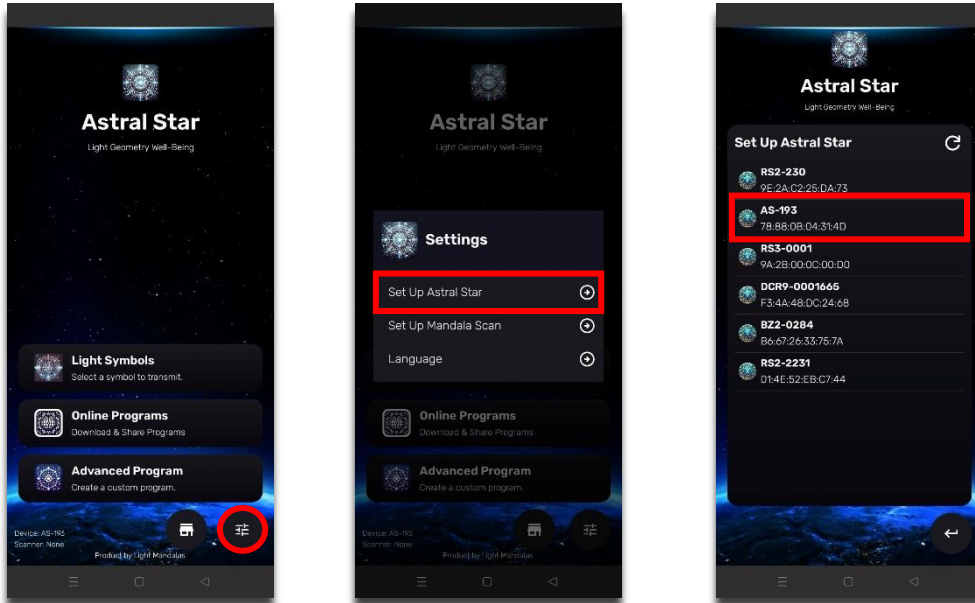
Astral Star
Light Geometry Well-Being

Light Symbols
Select a symbol to transmit.

Online Programs
Download & Share Programs

Advanced Program
Create a custom program.

Device: AS-193
Scanner: None

Product by Light Mandalas

Astral Star
Light Geometry Well-Being

Settings

Set Up Astral Star

Set Up Mandala Scan

Language

Online Programs
Download & Share Programs

Advanced Program
Create a custom program.

Device: AS-193
Scanner: None

Product by Light Mandalas

Astral Star
Light Geometry Well-Being

Set Up Astral Star

RS2-230
9E:2A:C2:25:DA:73

AS-193
78:88:0B:04:31:4D

RS3-0001
9A:2B:00:0C:00:D0

DCR9-0001665
F3:4A:48:DC:24:68

BZ2-0284
B6:67:26:33:75:7A

RS2-2231
01:4E:52:EB:C7:44